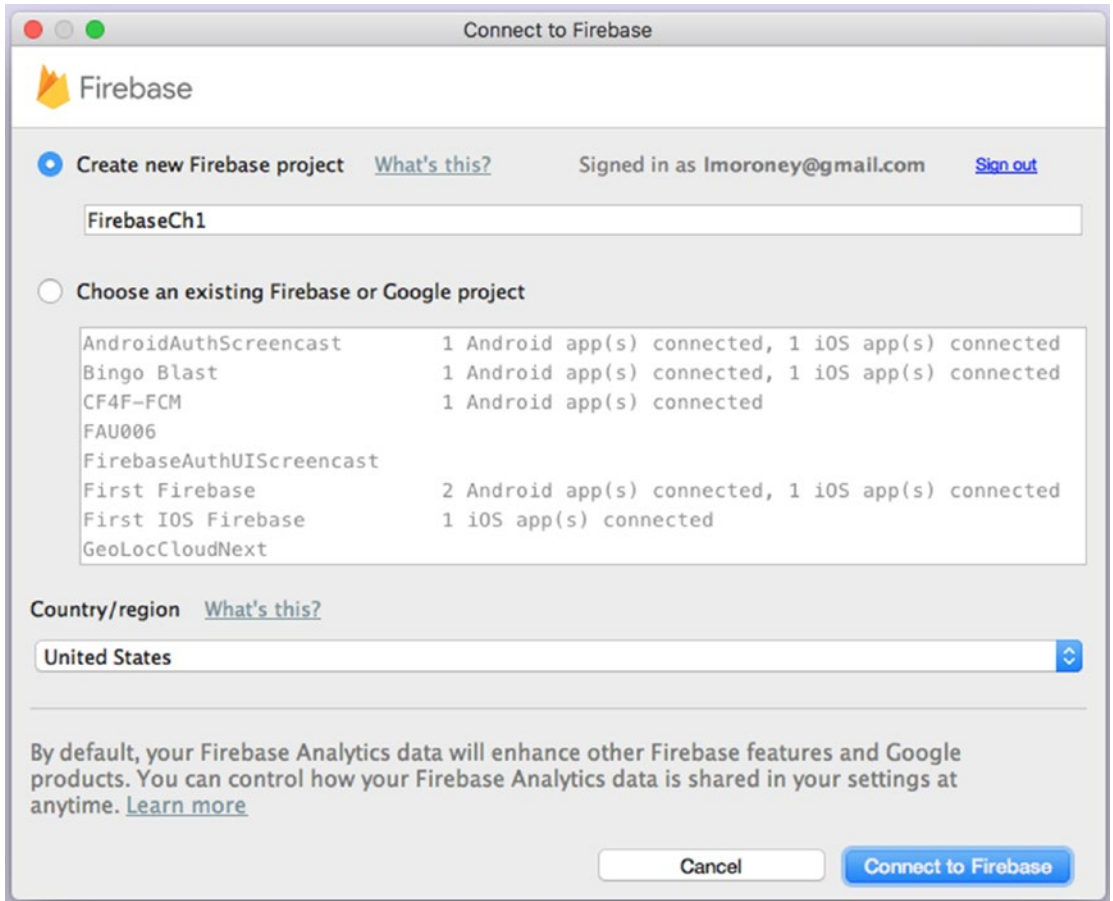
Connect to Firebase

Firebase

Create new Firebase project What's this? Signed in as lmoroney@gmail.com Sign out

FirebaseCh1

Choose an existing Firebase or Google project

| | |
|---|---|
| AndroidAuthScreencast | 1 Android app(s) connected, 1 iOS app(s) connected |
| Bingo Blast | 1 Android app(s) connected, 1 iOS app(s) connected |
| CF4F-FCM | 1 Android app(s) connected |
| FAU006 | |
| FirebaseAuthUIScreencast | |
| First Firebase | 2 Android app(s) connected, 1 iOS app(s) connected |
| First IOS Firebase | 1 iOS app(s) connected |
| GeoLocCloudNext | |

Country/region What's this?

United States

By default, your Firebase Analytics data will enhance other Firebase features and Google products. You can control how your Firebase Analytics data is shared in your settings at anytime. Learn more

Cancel Connect to Firebase